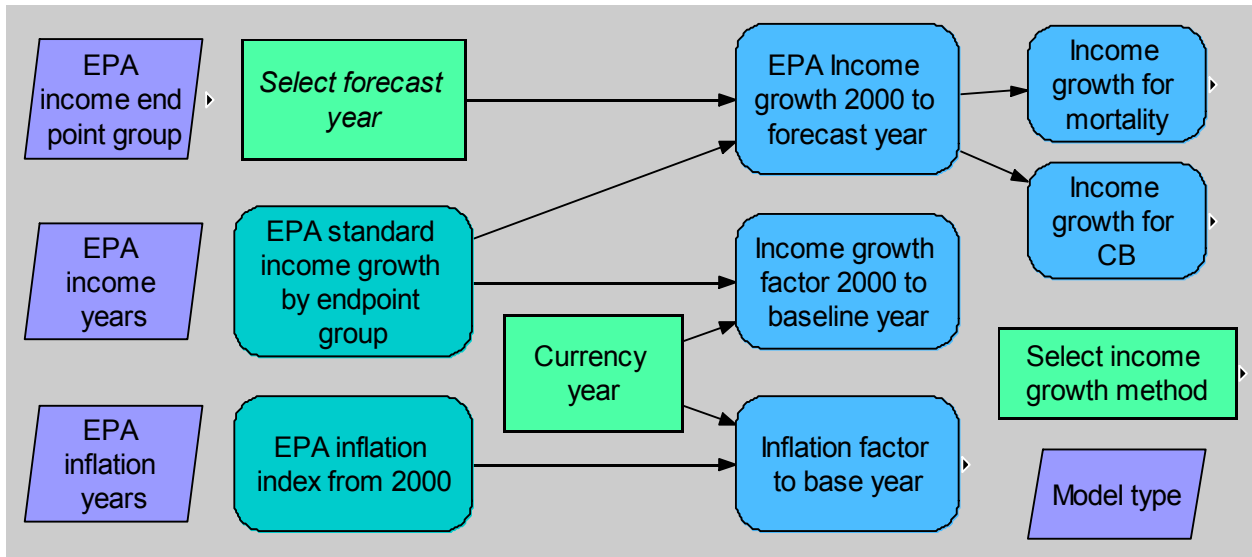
EPA income end point group

Select forecast year

EPA Income growth 2000 to forecast year

Income growth for mortality

Income growth for CB

EPA income years

EPA standard income growth by endpoint group

Income growth factor 2000 to baseline year

Currency year

Select income growth method

EPA inflation years

EPA inflation index from 2000

Inflation factor to base year

Model type